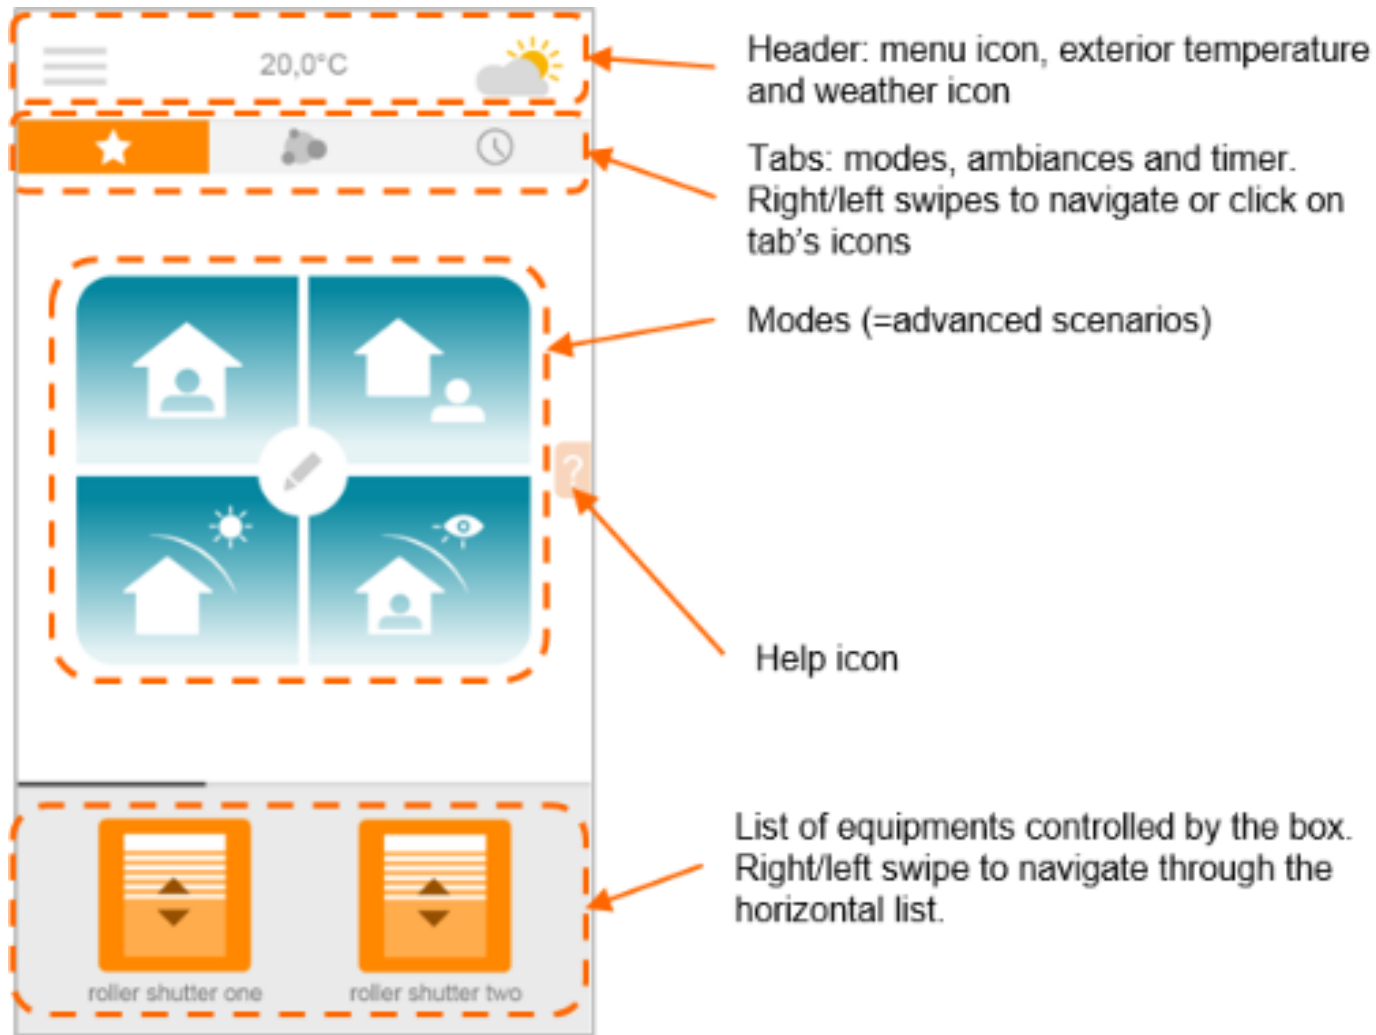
20,0°C

Header: menu icon, exterior temperature and weather icon

Tabs: modes, ambiances and timer. Right/left swipes to navigate or click on tab’s icons

Modes (=advanced scenarios)

?

Help icon

List of equipments controlled by the box. Right/left swipe to navigate through the horizontal list.

roller shutter one

roller shutter two